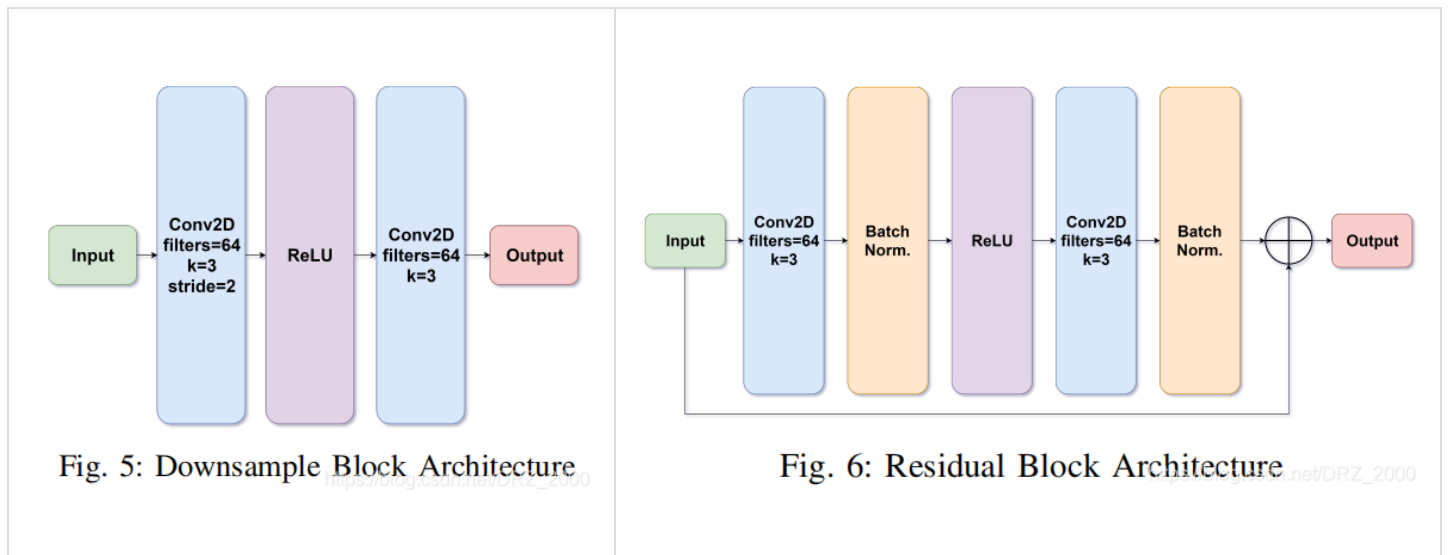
Input

Conv2D
filters=64
k=3
stride=2

ReLU

Conv2D
filters=64
k=3

Output

Fig. 5: Downsample Block Architecture

https://blog.csdn.net/DRZ_2000

Input

Conv2D
filters=64
k=3

Batch
Norm.

ReLU

Conv2D
filters=64
k=3

Batch
Norm.

Output

Fig. 6: Residual Block Architecture

https://blog.csdn.net/DRZ_2000